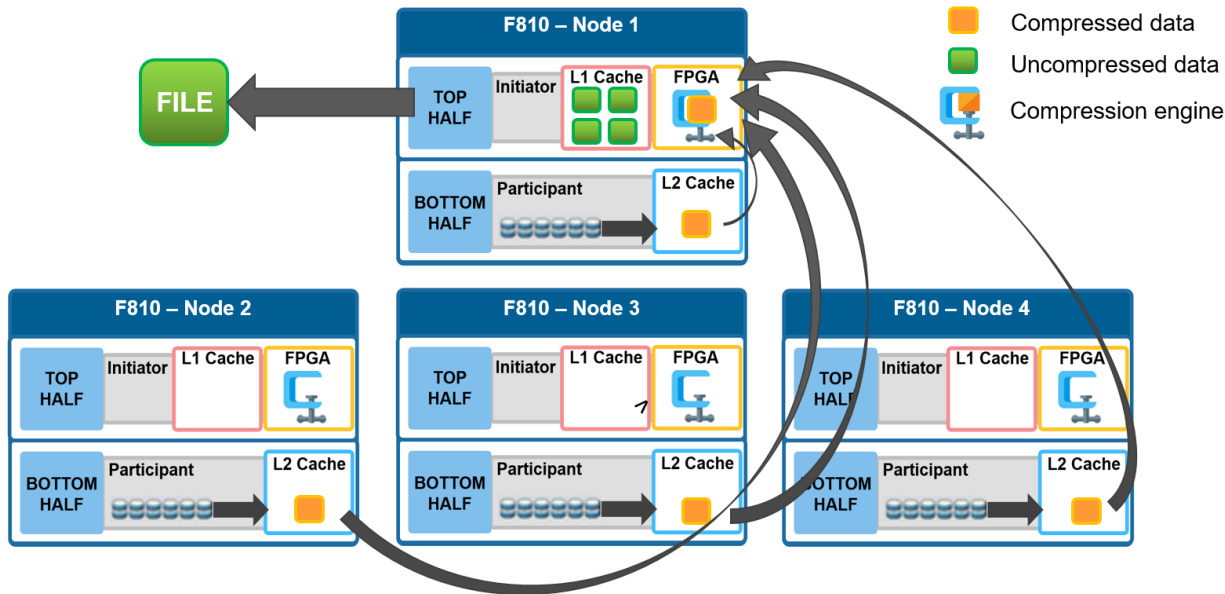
F810 – Node 1

Compressed data
Uncompressed data
Compression engine

FILE

TOP HALF
Initiator
L1 Cache
FPGA

BOTTOM HALF
Participant
L2 Cache

F810 – Node 2

TOP HALF
Initiator
L1 Cache
FPGA

BOTTOM HALF
Participant
L2 Cache

F810 – Node 3

TOP HALF
Initiator
L1 Cache
FPGA

BOTTOM HALF
Participant
L2 Cache

F810 – Node 4

TOP HALF
Initiator
L1 Cache
FPGA

BOTTOM HALF
Participant
L2 Cache